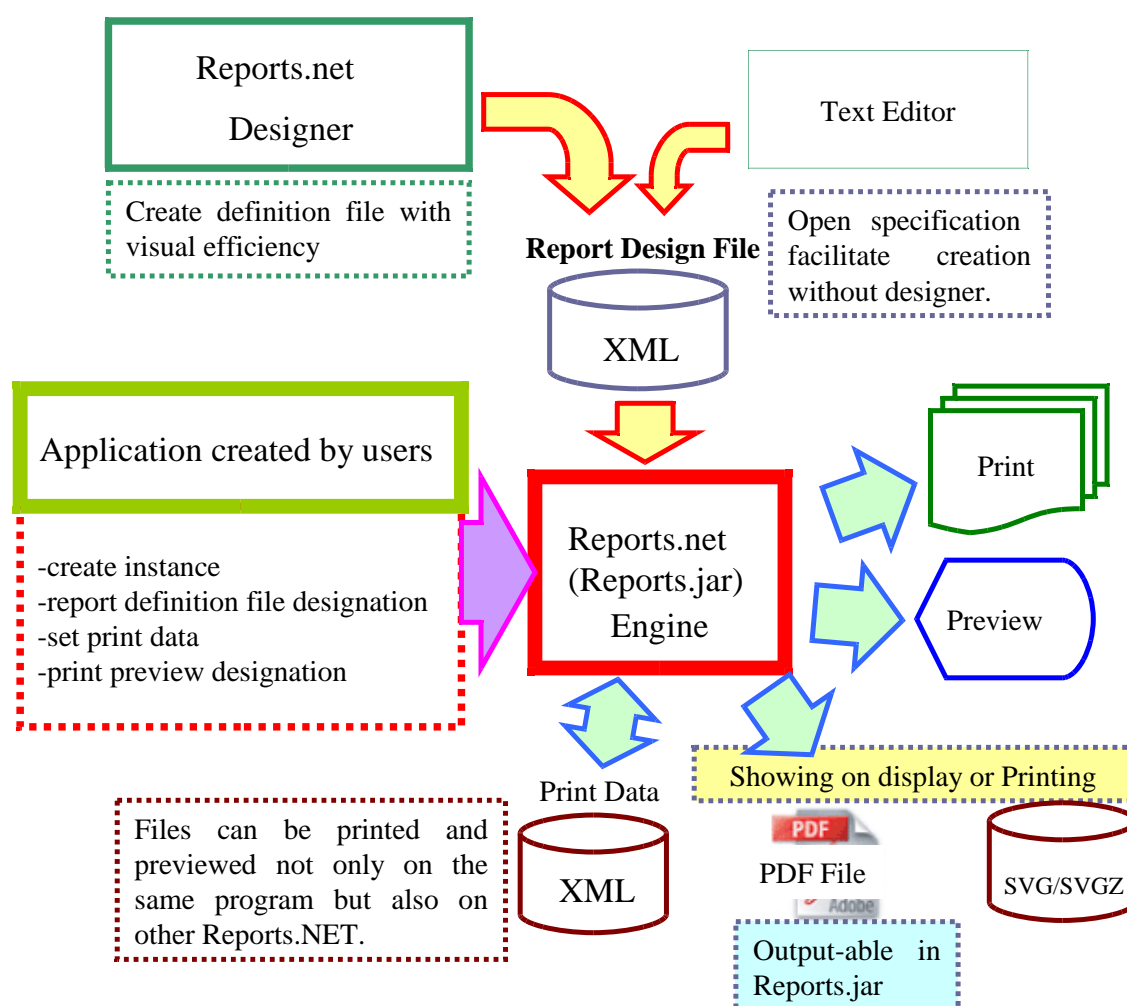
Reports.net Designer

Text Editor

Create definition file with visual efficiency

Report Design File

Open specification facilitate creation without designer.

XML

Application created by users

-create instance
-report definition file designation
-set print data
-print preview designation

Reports.net (Reports.jar) Engine

Print

Preview

Print Data

Showing on display or Printing

Files can be printed and previewed not only on the same program but also on other Reports.NET.

XML

PDF

PDF File

Adobe

SVG/SVGZ

Output-able in Reports.jar